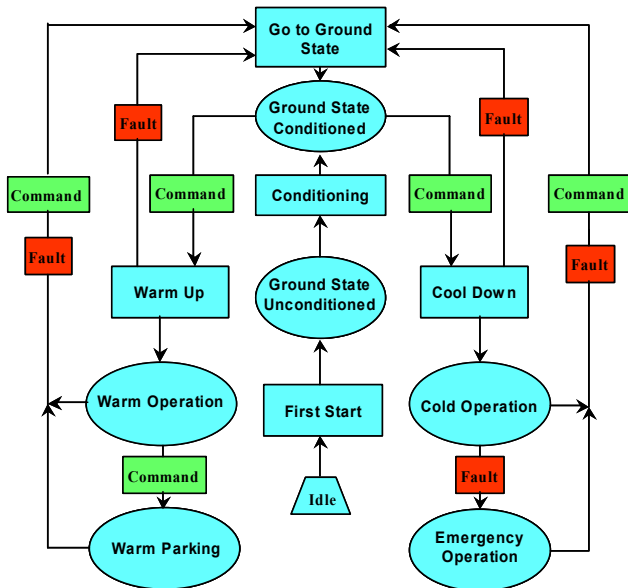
Go to Ground State

Ground State Conditioned

Fault

Fault

Command

Command

Conditioning

Command

Command

Fault

Fault

Warm Up

Ground State Unconditioned

Cool Down

Warm Operation

First Start

Cold Operation

Command

Fault

Idle

Warm Parking

Emergency Operation